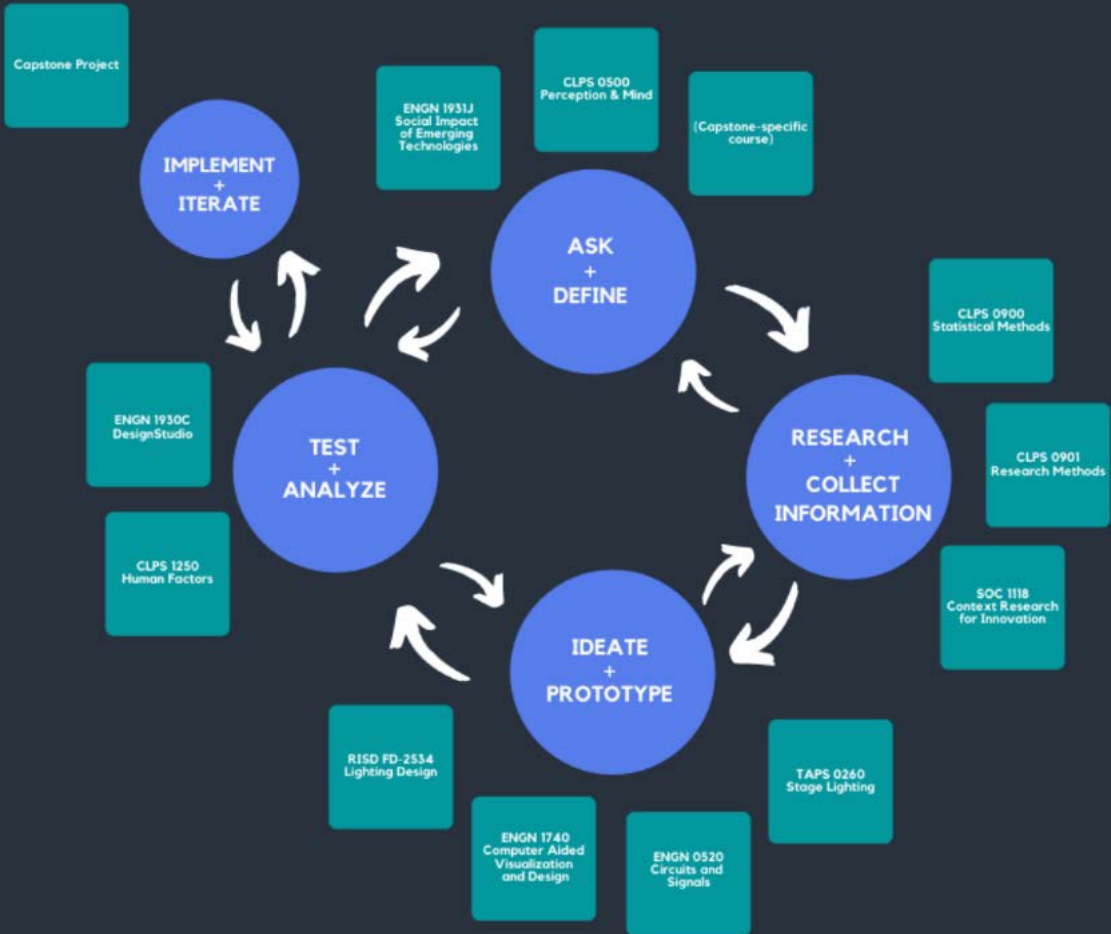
Capstone Project

ENGN 1931J
Social Impact of Emerging Technologies

CLPS 0500
Perception & Mind

(Capstone-specific course)

IMPLEMENT
+
ITERATE

ASK
+
DEFINE

CLPS 0900
Statistical Methods

CLPS 0901
Research Methods

RESEARCH
+
COLLECT
INFORMATION

SOC 1118
Context Research for Innovation

ENGN 1930C
DesignStudio

TEST
+
ANALYZE

CLPS 1250
Human Factors

IDEATE
+
PROTOTYPE

RISD FD-2534
Lighting Design

TAPS 0260
Stage Lighting

ENGN 1740
Computer Aided Visualization and Design

ENGN 0520
Circuits and Signals